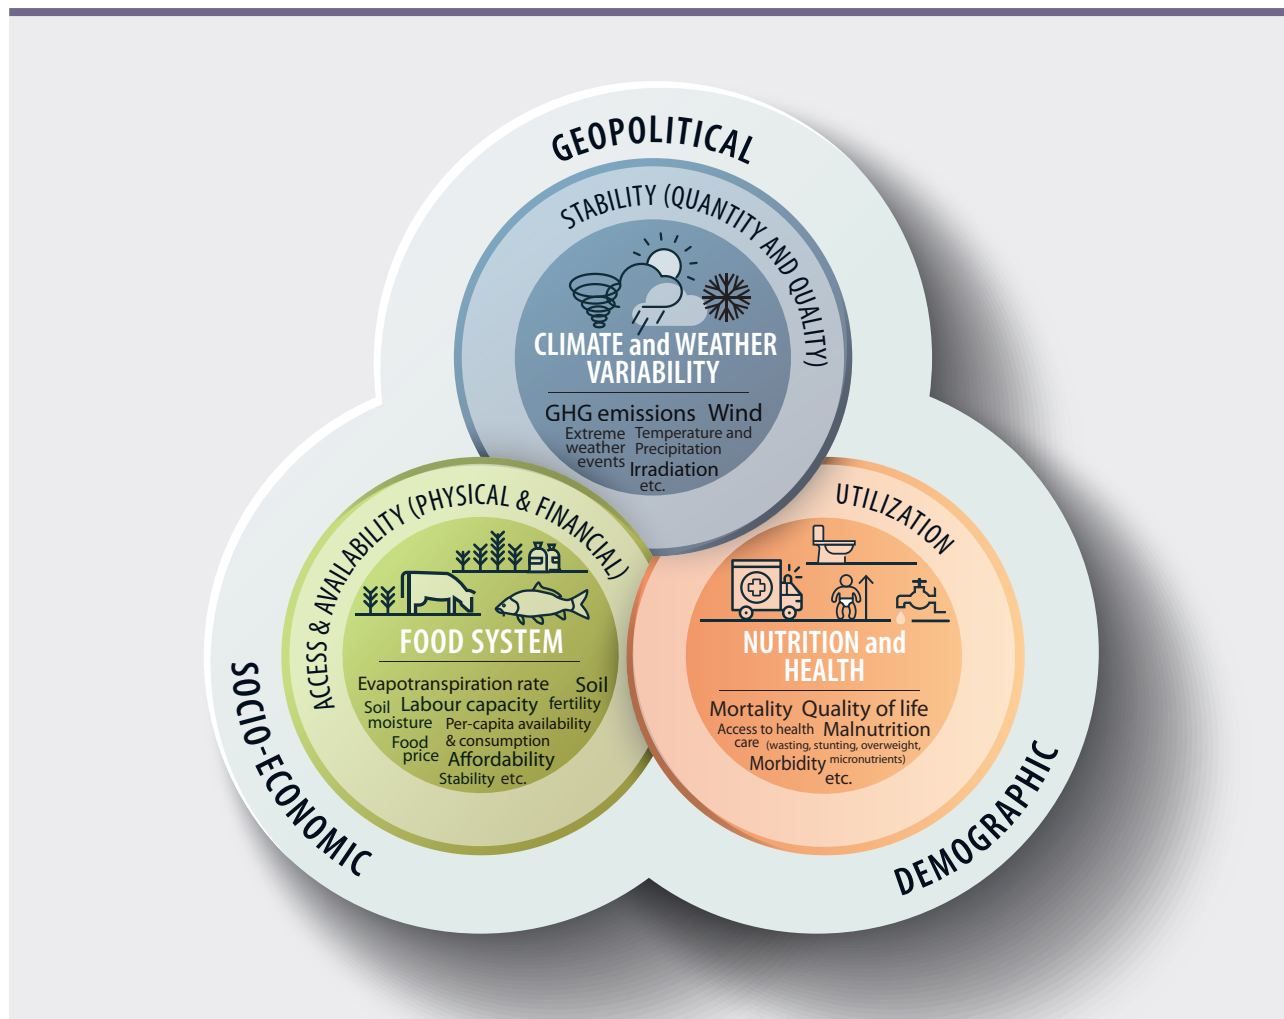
GEOPOLITICAL

STABILITY (QUANTITY AND QUALITY)

CLIMATE and WEATHER VARIABILITY

GHG emissions Wind
Extreme weather events
Temperature and Precipitation
Irradiation
etc.

ACCESS & AVAILABILITY (PHYSICAL & FINANCIAL)

FOOD SYSTEM

Evapotranspiration rate
Soil fertility
Soil moisture
Labour capacity
Per-capita availability & consumption
Food price
Affordability
Stability etc.

UTILIZATION

NUTRITION and HEALTH

Mortality Quality of life
Access to health care
Malnutrition (wasting, stunting, overweight, micronutrients)
Morbidity
etc.

SOCIO-ECONOMIC

DEMOGRAPHIC